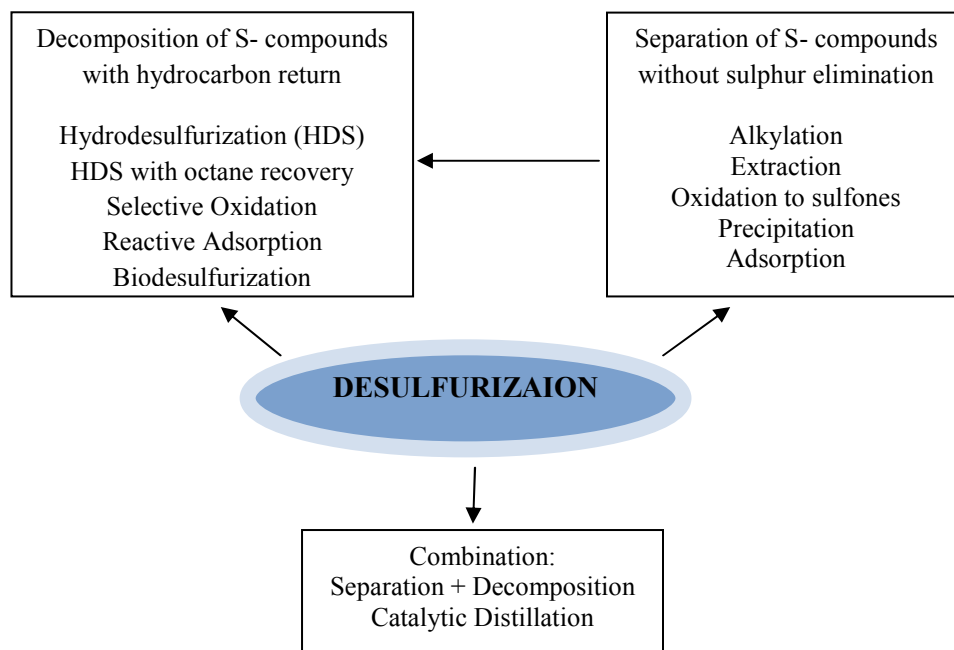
Decomposition of S- compounds with hydrocarbon return

Hydrodesulfurization (HDS)
HDS with octane recovery
Selective Oxidation
Reactive Adsorption
Biodesulfurization

Separation of S- compounds without sulphur elimination

Alkylation
Extraction
Oxidation to sulfones
Precipitation
Adsorption

DESULFURIZAION

Combination:
Separation + Decomposition
Catalytic Distillation